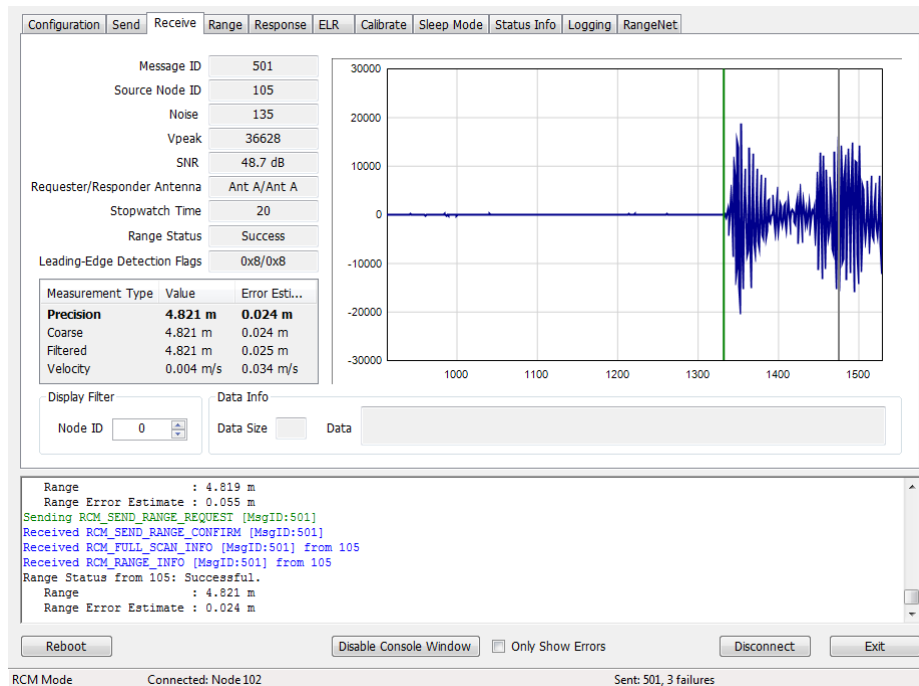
Configuration | Send | Receive | Range | Response | ELR | Calibrate | Sleep Mode | Status Info | Logging | RangeNet

Message ID 501
Source Node ID 105
Noise 135
Vpeak 36628
SNR 48.7 dB
Requester/Responder Antenna Ant A/Ant A
Stopwatch Time 20
Range Status Success
Leading-Edge Detection Flags 0x8/0x8

| Measurement Type | Value | Error Esti... |
|---|---|---|
| Precision | 4.821 m | 0.024 m |
| Coarse | 4.821 m | 0.024 m |
| Filtered | 4.821 m | 0.025 m |
| Velocity | 0.004 m/s | 0.034 m/s |

30000
20000
10000
0
-10000
-20000
-30000
1000 1100 1200 1300 1400 1500

Display Filter
Node ID 0

Data Info
Data Size
Data

Range : 4.819 m
Range Error Estimate : 0.055 m
Sending RCM_SEND_RANGE_REQUEST [MsgID:501]
Received RCM_SEND_RANGE_CONFIRM [MsgID:501]
Received RCM_FULL_SCAN_INFO [MsgID:501] from 105
Received RCM_RANGE_INFO [MsgID:501] from 105
Range Status from 105: Successful.
Range : 4.821 m
Range Error Estimate : 0.024 m

Reboot
Disable Console Window
Only Show Errors
Disconnect
Exit

RCM Mode
Connected: Node 102
Sent: 501, 3 failures